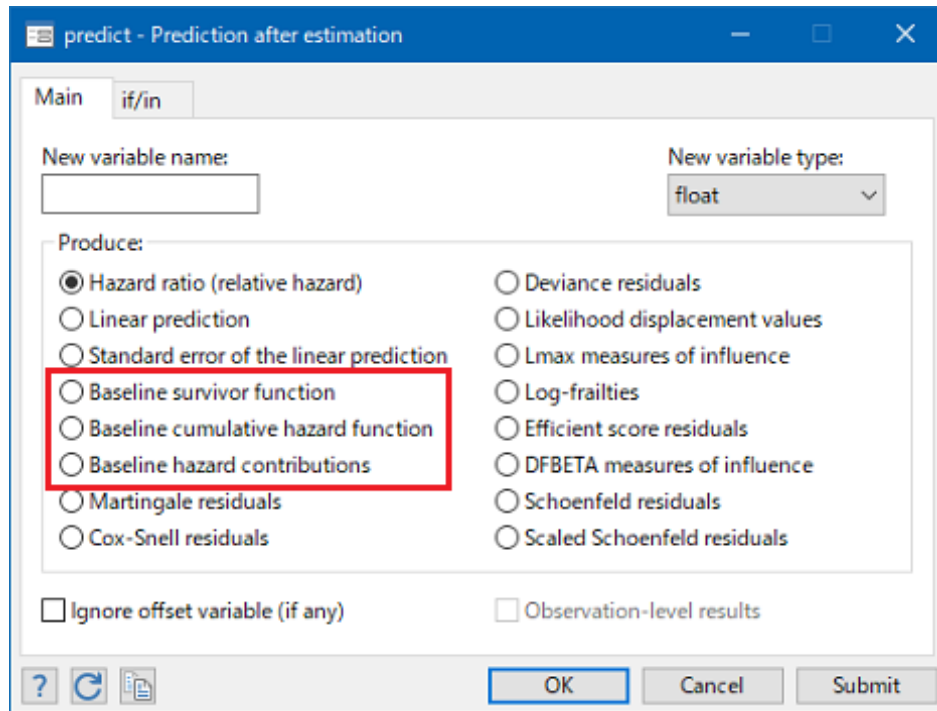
predict - Prediction after estimation

Main | if/in

New variable name:

New variable type:
float

Produce:
Hazard ratio (relative hazard)
Linear prediction
Standard error of the linear prediction
Baseline survivor function
Baseline cumulative hazard function
Baseline hazard contributions
Martingale residuals
Cox-Snell residuals

Deviance residuals
Likelihood displacement values
Lmax measures of influence
Log-frailties
Efficient score residuals
DFBETA measures of influence
Schoenfeld residuals
Scaled Schoenfeld residuals

Ignore offset variable (if any)
Observation-level results

?
OK
Cancel
Submit